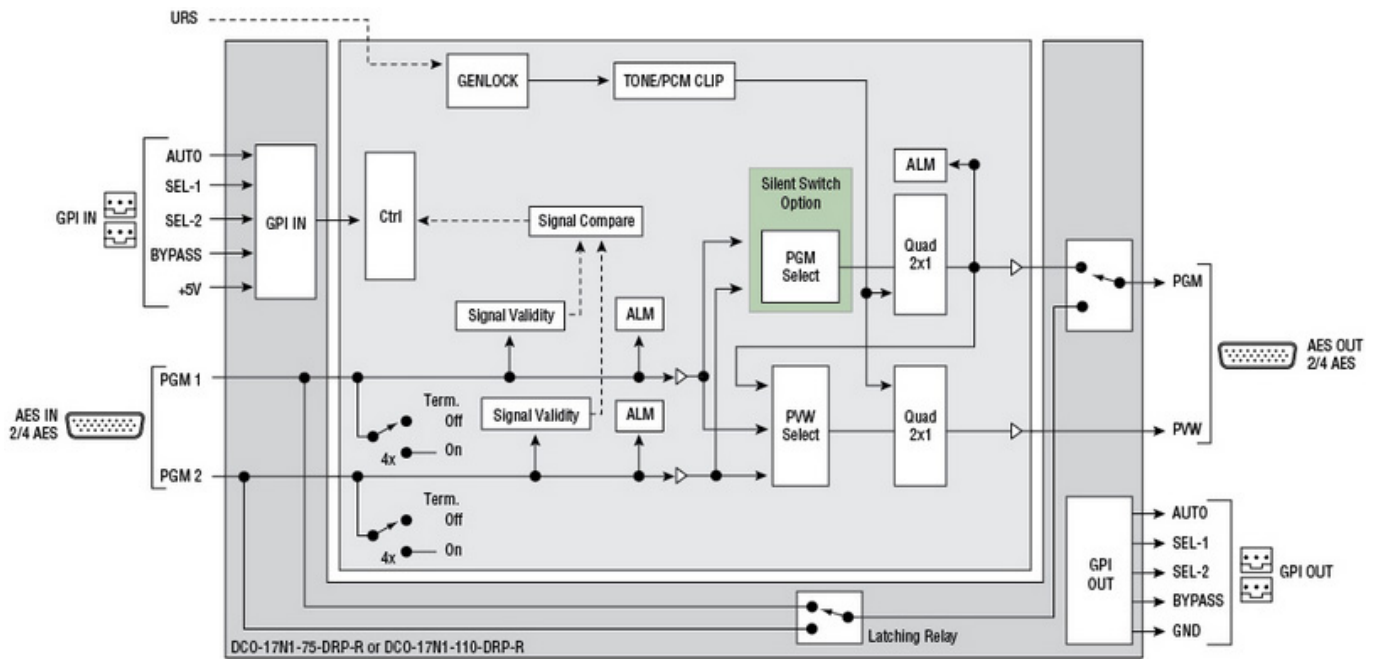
URS

GENLOCK

TONE/PCM CLIP

GPI IN

AUTO
SEL-1
SEL-2
BYPASS
+5V

GPI IN

Ctrl

Signal Compare

Silent Switch Option

PGM Select

ALM

Quad 2x1

Signal Validity

ALM

PGM

AES OUT 2/4 AES

AES IN 2/4 AES

PGM 1

Term.
Off
4x
On

Signal Validity

ALM

PVW Select

Quad 2x1

PVW

PGM 2

Term.
Off
4x
On

GPI OUT

AUTO
SEL-1
SEL-2
BYPASS
GND

GPI OUT

Latching Relay

DCO-17N1-75-DRP-R or DCO-17N1-110-DRP-R